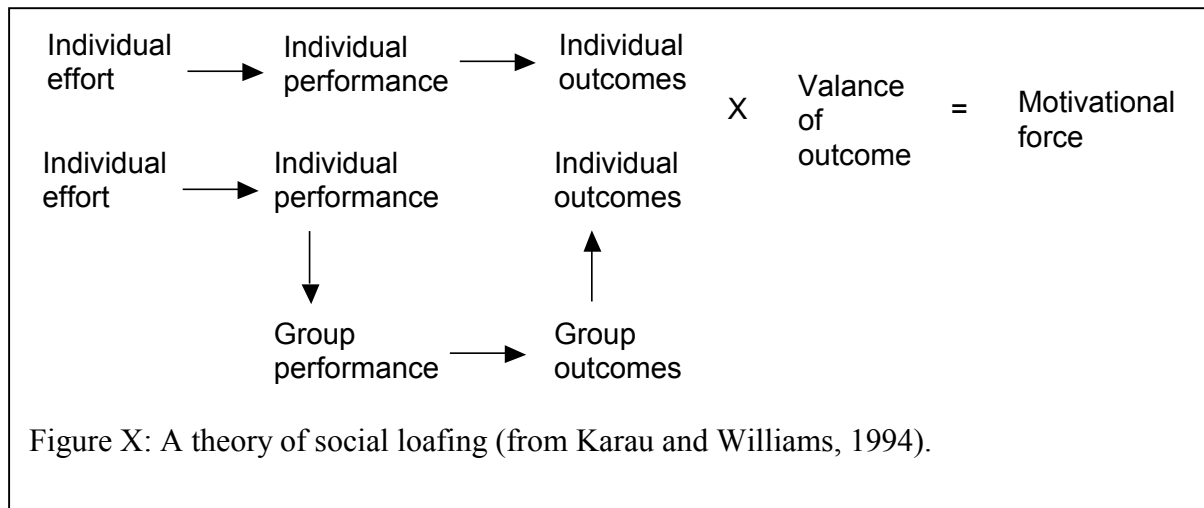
Individual effort

Individual performance

Individual outcomes

X

Valance of outcome

=

Motivational force

Individual effort

Individual performance

Individual outcomes

Group performance

Group outcomes

Figure X: A theory of social loafing (from Karau and Williams, 1994).